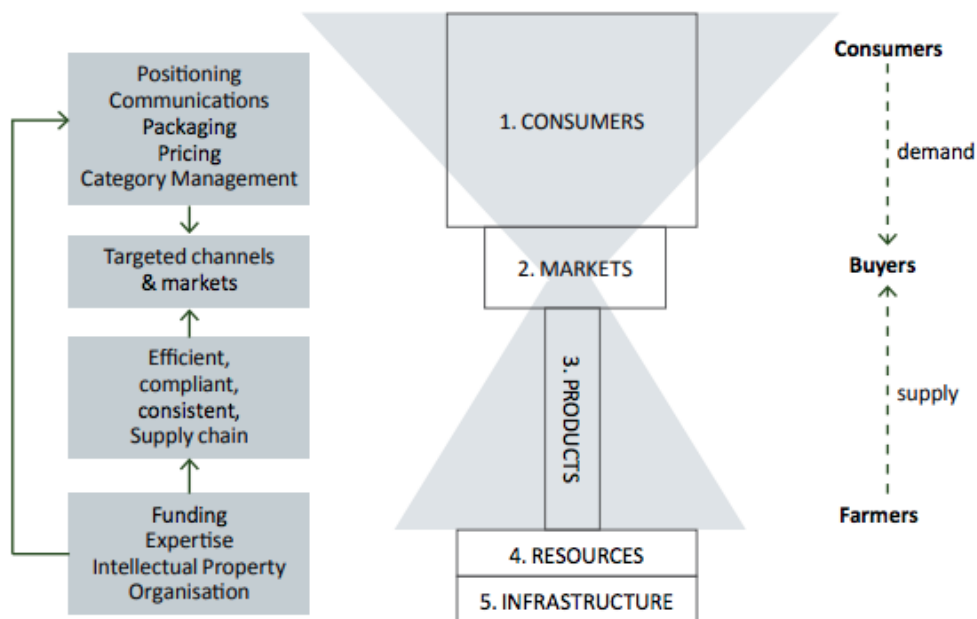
Positioning
Communications
Packaging
Pricing
Category Management

Targeted channels & markets

Efficient, compliant, consistent, Supply chain

Funding
Expertise
Intellectual Property
Organisation

1. CONSUMERS

2. MARKETS

3. PRODUCTS

4. RESOURCES

5. INFRASTRUCTURE

Consumers

demand

Buyers

supply

Farmers